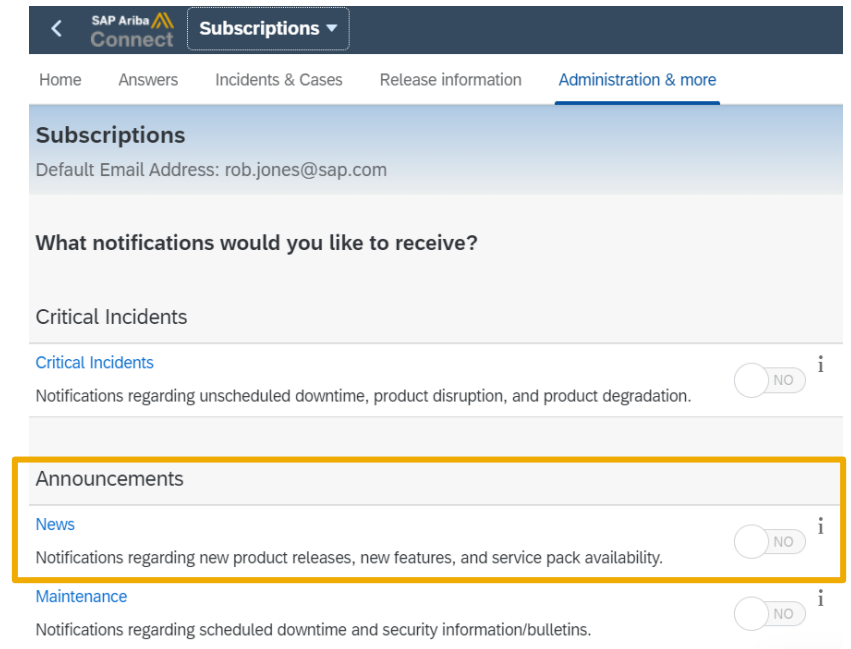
SAP Ariba
Connect
Subscriptions ▾

Home Answers Incidents & Cases Release information Administration & more

Subscriptions
Default Email Address: rob.jones@sap.com

What notifications would you like to receive?

Critical Incidents

Critical Incidents
Notifications regarding unscheduled downtime, product disruption, and product degradation.
NO
i

Announcements

News
Notifications regarding new product releases, new features, and service pack availability.
NO
i

Maintenance
Notifications regarding scheduled downtime and security information/bulletins.
NO
i